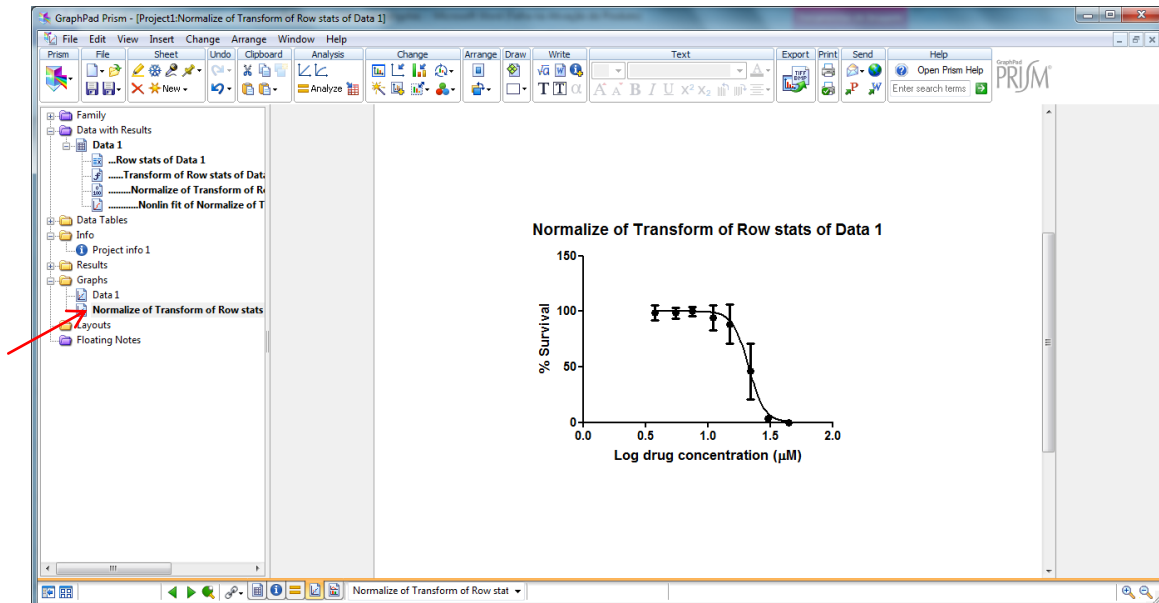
GraphPad Prism - [Project1:Normalize of Transform of Row stats of Data 1]

File Edit View Insert Change Arrange Window Help

Prism File Sheet Undo Clipboard Analysis Change Arrange Draw Write Text Export Print Send Help

New Analyze Open Prism Help Enter search terms

GraphPad PRISM

Family
Data with Results
Data 1
...Row stats of Data 1
......Transform of Row stats of Data
.........Normalize of Transform of Ro
............Nonlin fit of Normalize of T
Data Tables
Info
Project info 1
Results
Graphs
Data 1
Normalize of Transform of Row stats
Layouts
Floating Notes

Normalize of Transform of Row stats of Data 1

150
100
50
0
% Survival
0.0 0.5 1.0 1.5 2.0
Log drug concentration (μM)

Normalize of Transform of Row stat